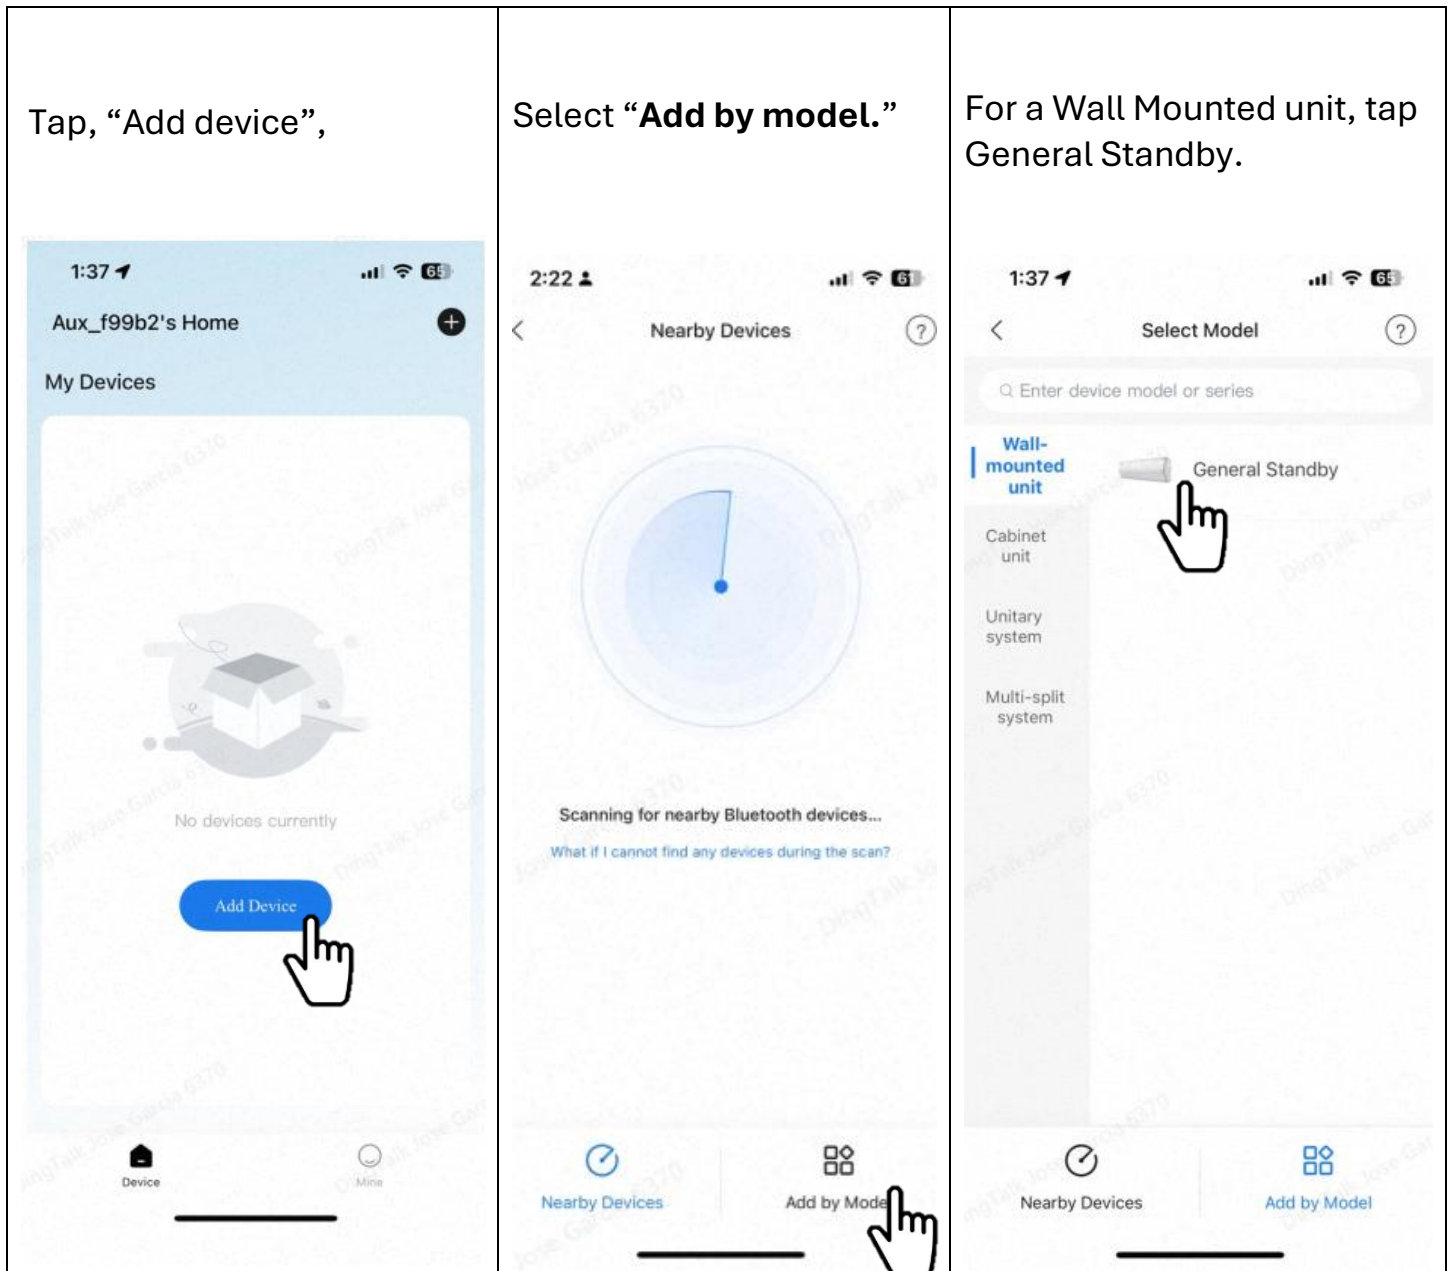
| Tap, “Add device”, | Select “**Add by model.**” | For a Wall Mounted unit, tap General Standby. |
|---|---|---|
| 1:37 65 Aux_f99b2's Home My Devices No devices currently Add Device Device Mine | 2:22 61 Nearby Devices Scanning for nearby Bluetooth devices... What if I cannot find any devices during the scan? Nearby Devices Add by Mode | 1:37 65 Select Model Enter device model or series Wall-mounted unit General Standby Cabinet unit Unitary system Multi-split system Nearby Devices Add by Model |